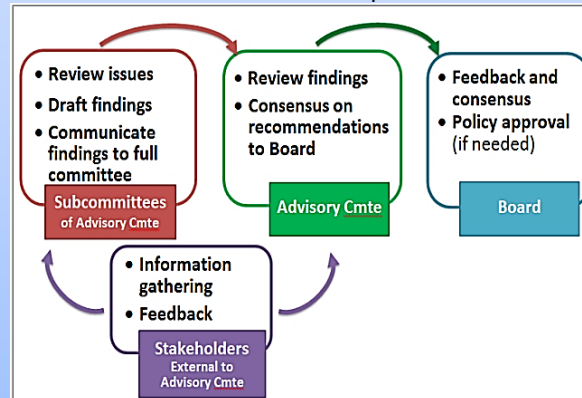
• Review issues
• Draft findings
• Communicate findings to full committee

Subcommittees of Advisory Cmte

• Review findings
• Consensus on recommendations to Board

Advisory Cmte

• Feedback and consensus
• Policy approval (if needed)

Board

• Information gathering
• Feedback

Stakeholders External to Advisory Cmte